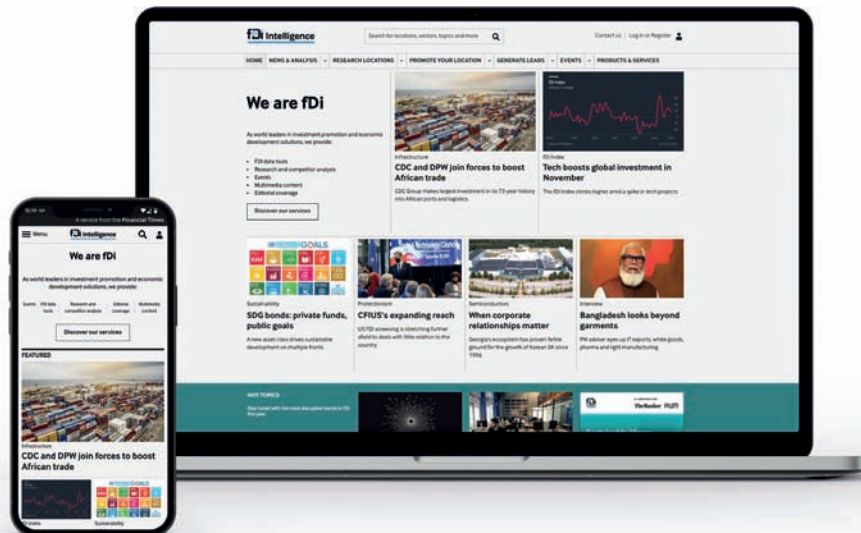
fDi Intelligence

Search for locations, sectors, topics and more

Contact us | Log in or Register

HOME | NEWS & ANALYSIS | RESEARCH LOCATIONS | PROMOTE YOUR LOCATION | GENERATE LEADS | EVENTS | PRODUCTS & SERVICES

We are fDi

As world leaders in investment promotion and economic development solutions, we provide:

- fDi data tools
- Research and competitor analysis
- Events
- Multimedia content
- Editorial coverage

Discover our services

Infrastructure

CDC and DPW join forces to boost African trade

CDC Group makes largest investment in its 73-year history into African ports and logistics

fDi Index

Tech boosts global investment in November

The fDi Index climbs higher amid a spike in tech projects

Sustainability

SDG bonds: private funds, public goals

A new asset class drives sustainable development on multiple fronts

Protectionism

CFIUS's expanding reach

US FDI screening is stretching further afield to deal with little relation to the country

Semiconductors

When corporate relationships matter

Georgia's ecosystem has proven fertile ground for the growth of Korean SK since 1996

Interview

Bangladesh looks beyond garments

PM adviser eyes up IT exports, white goods, pharma and light manufacturing

HOT TOPICS

Stay tuned with the most disruptive trends in FDI this year

The Banker

A service from the Financial Times

Menu

fDi Intelligence

We are fDi

As world leaders in investment promotion and economic development solutions, we provide:

Events | fDi data tools | Research and competitor analysis | Editorial coverage | Multimedia content

Discover our services

FEATURED

Infrastructure

CDC and DPW join forces to boost African trade

fDi Index

Sustainability